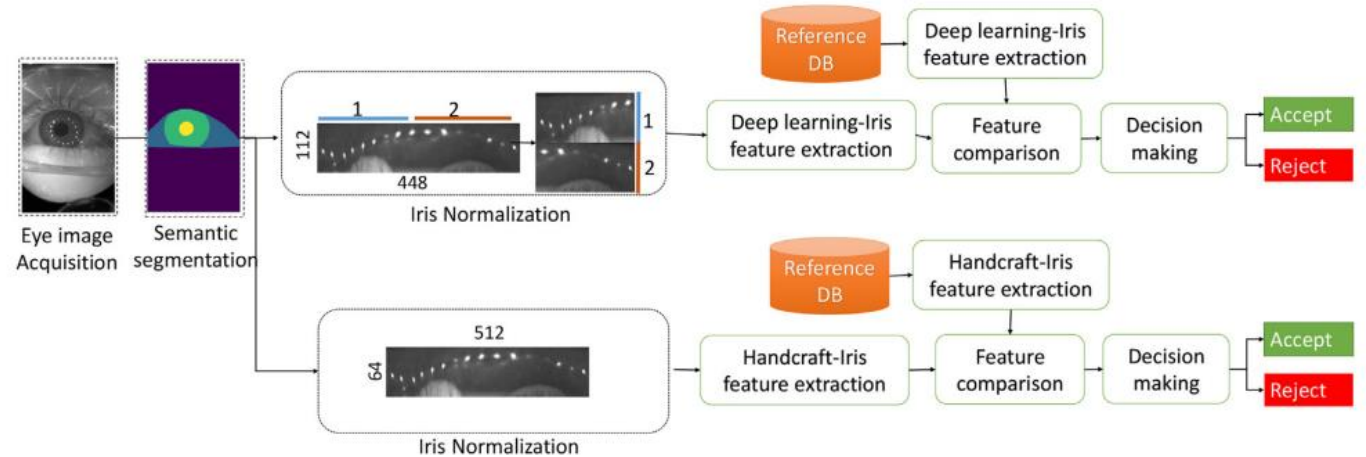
Reference DB

Deep learning-Iris feature extraction

1

2

112

448

1

2

Deep learning-Iris feature extraction

Feature comparison

Decision making

Accept

Reject

Iris Normalization

Eye image Acquisition

Semantic segmentation

Reference DB

Handcraft-Iris feature extraction

512

64

Handcraft-Iris feature extraction

Feature comparison

Decision making

Accept

Reject

Iris Normalization